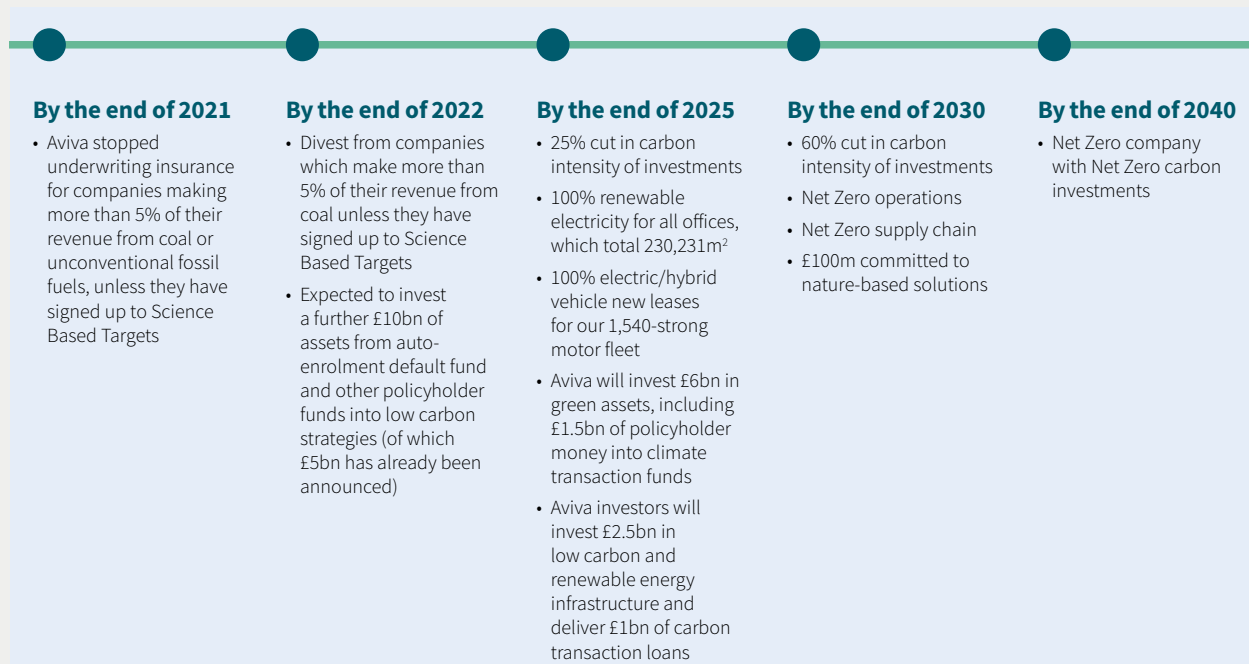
By the end of 2021

• Aviva stopped underwriting insurance for companies making more than 5% of their revenue from coal or unconventional fossil fuels, unless they have signed up to Science Based Targets

By the end of 2022

• Divest from companies which make more than 5% of their revenue from coal unless they have signed up to Science Based Targets

• Expected to invest a further £10bn of assets from auto-enrolment default fund and other policyholder funds into low carbon strategies (of which £5bn has already been announced)

By the end of 2025

• 25% cut in carbon intensity of investments

• 100% renewable electricity for all offices, which total 230,231m$^2$

• 100% electric/hybrid vehicle new leases for our 1,540-strong motor fleet

• Aviva will invest £6bn in green assets, including £1.5bn of policyholder money into climate transaction funds

• Aviva investors will invest £2.5bn in low carbon and renewable energy infrastructure and deliver £1bn of carbon transaction loans

By the end of 2030

• 60% cut in carbon intensity of investments

• Net Zero operations

• Net Zero supply chain

• £100m committed to nature-based solutions

By the end of 2040

• Net Zero company with Net Zero carbon investments